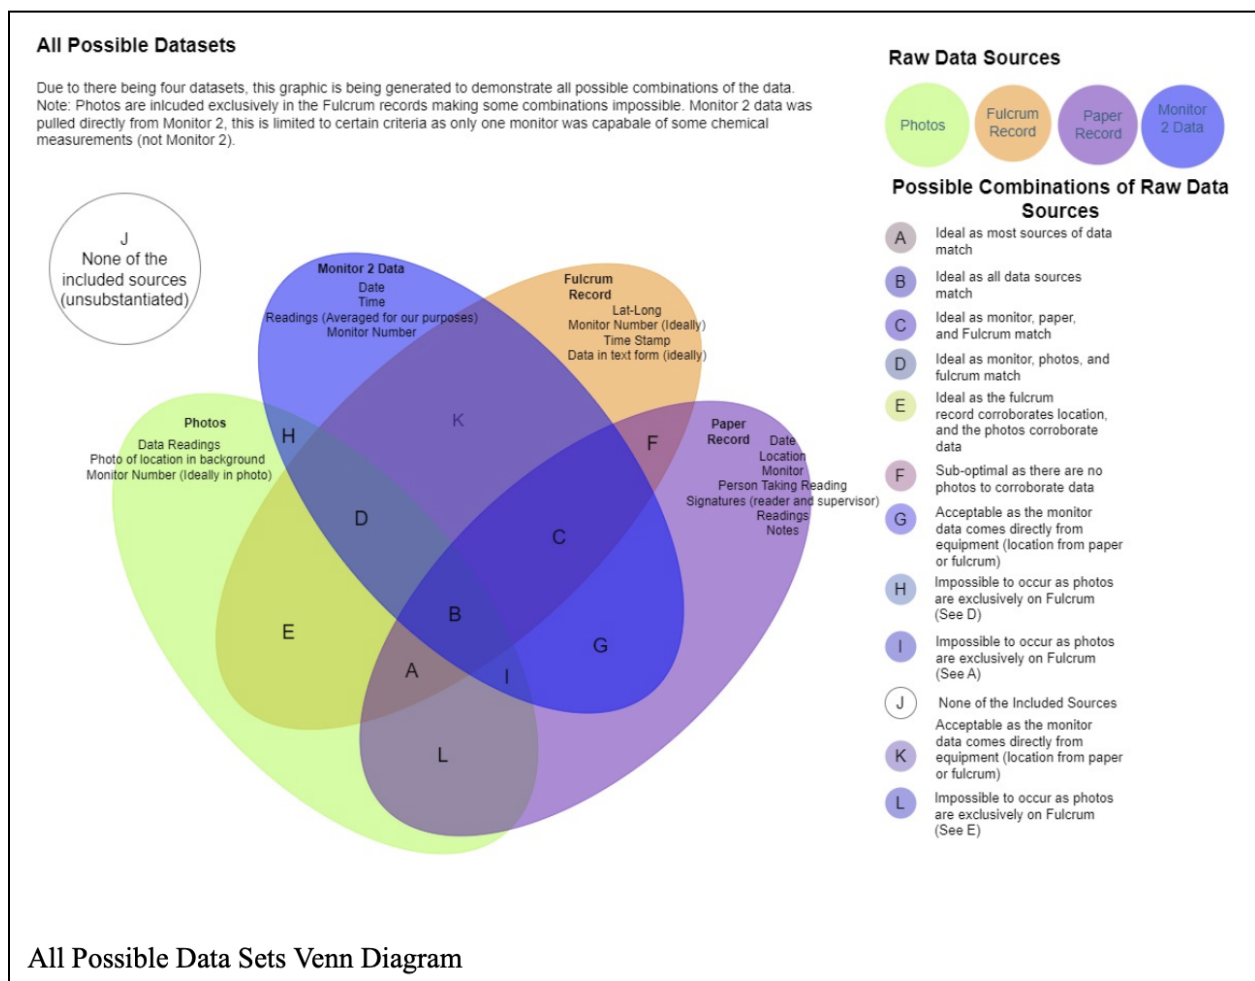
All Possible Datasets

Due to there being four datasets, this graphic is being generated to demonstrate all possible combinations of the data. Note: Photos are inlcuded exclusively in the Fulcrum records making some combinations impossible. Monitor 2 data was pulled directly from Monitor 2, this is limited to certain criteria as only one monitor was capabale of some chemical measurements (not Monitor 2).

Raw Data Sources

Photos
Fulcrum Record
Paper Record
Monitor 2 Data

Possible Combinations of Raw Data Sources

A Ideal as most sources of data match
B Ideal as all data sources match
C Ideal as monitor, paper, and Fulcrum match
D Ideal as monitor, photos, and fulcrum match
E Ideal as the fulcrum record corroborates location, and the photos corroborate data
F Sub-optimal as there are no photos to corroborate data
G Acceptable as the monitor data comes directly from equipment (location from paper or fulcrum)
H Impossible to occur as photos are exclusively on Fulcrum (See D)
I Impossible to occur as photos are exclusively on Fulcrum (See A)
J None of the Included Sources
K Acceptable as the monitor data comes directly from equipment (location from paper or fulcrum)
L Impossible to occur as photos are exclusively on Fulcrum (See E)

J
None of the included sources (unsubstantiated)

Monitor 2 Data
Date
Time
Readings (Averaged for our purposes)
Monitor Number

Fulcrum Record
Lat-Long
Monitor Number (Ideally)
Time Stamp
Data in text form (ideally)

Photos
Data Readings
Photo of location in background
Monitor Number (Ideally in photo)

Paper Record
Date
Location
Monitor
Person Taking Reading
Signatures (reader and supervisor)
Readings
Notes

K
H
F
D
C
B
E
G
A
I
L

All Possible Data Sets Venn Diagram